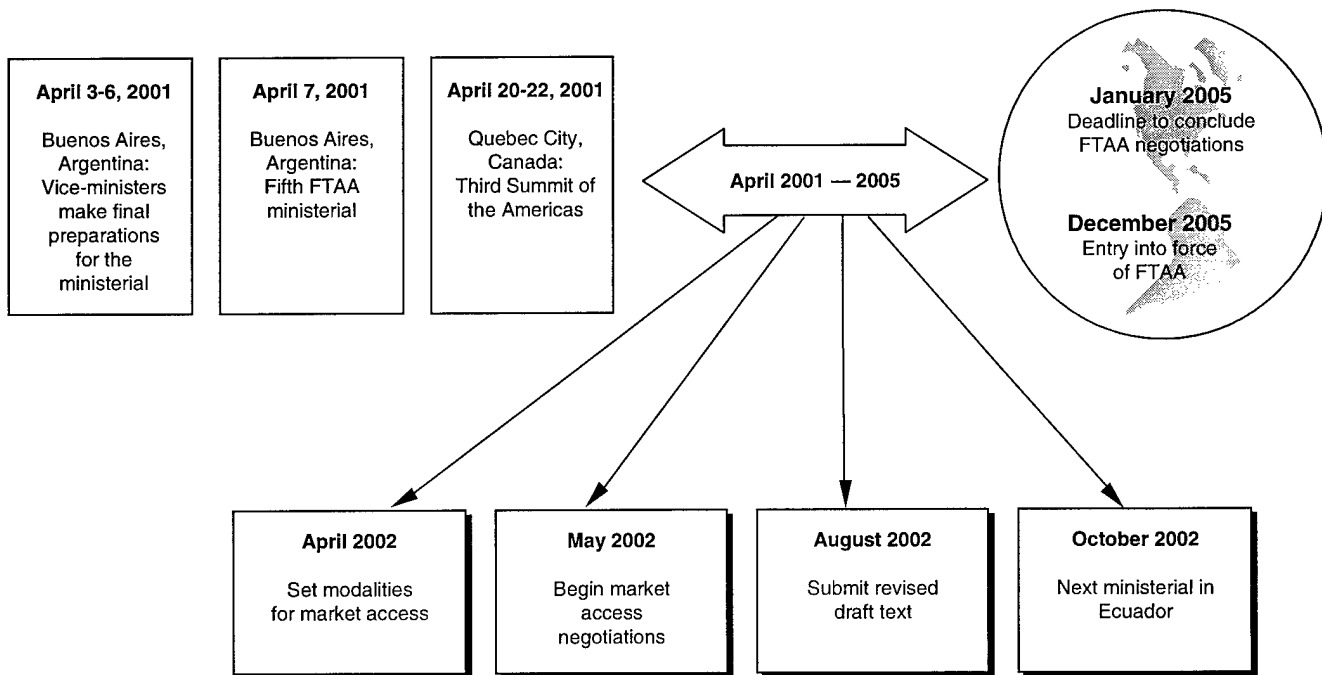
April 3-6, 2001

Buenos Aires, Argentina: Vice-ministers make final preparations for the ministerial

April 7, 2001

Buenos Aires, Argentina: Fifth FTAA ministerial

April 20-22, 2001

Quebec City, Canada: Third Summit of the Americas

April 2001 — 2005

January 2005
Deadline to conclude FTAA negotiations

December 2005
Entry into force of FTAA

April 2002

Set modalities for market access

May 2002

Begin market access negotiations

August 2002

Submit revised draft text

October 2002

Next ministerial in Ecuador